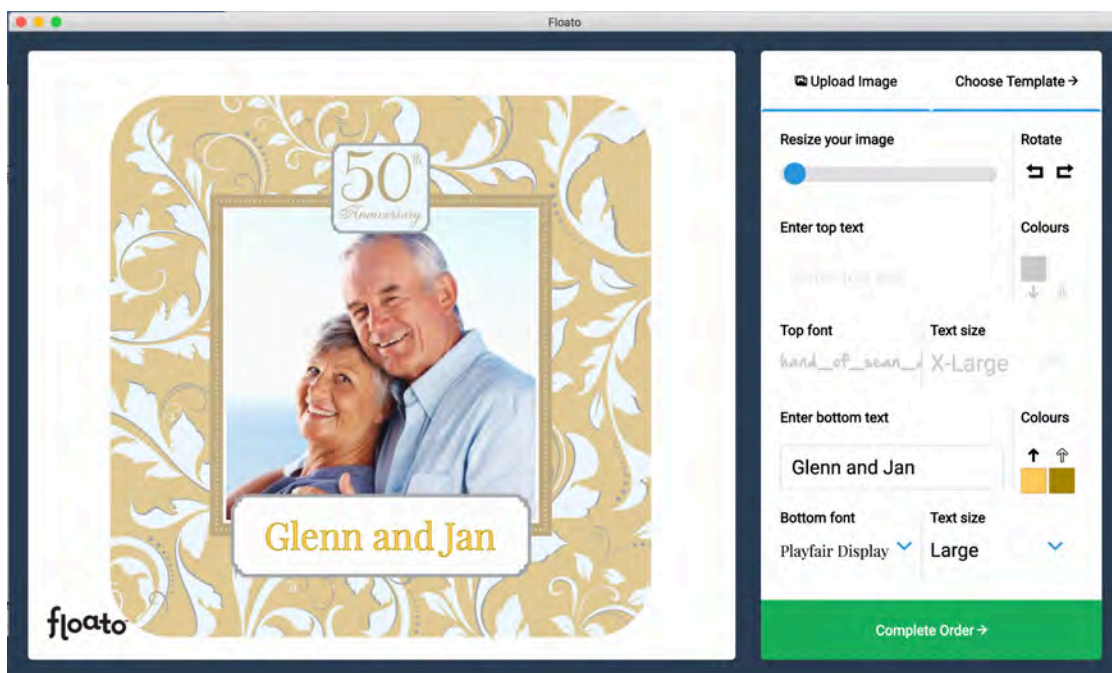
Floato

50th
Anniversary

Glenn and Jan

floato

Upload Image
Choose Template →

Resize your image
Rotate

Enter top text
Colours

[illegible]

Top font
Text size
hand_of_sean_
X-Large

Enter bottom text
Colours

Glenn and Jan

Bottom font
Text size
Playfair Display
Large

Complete Order →